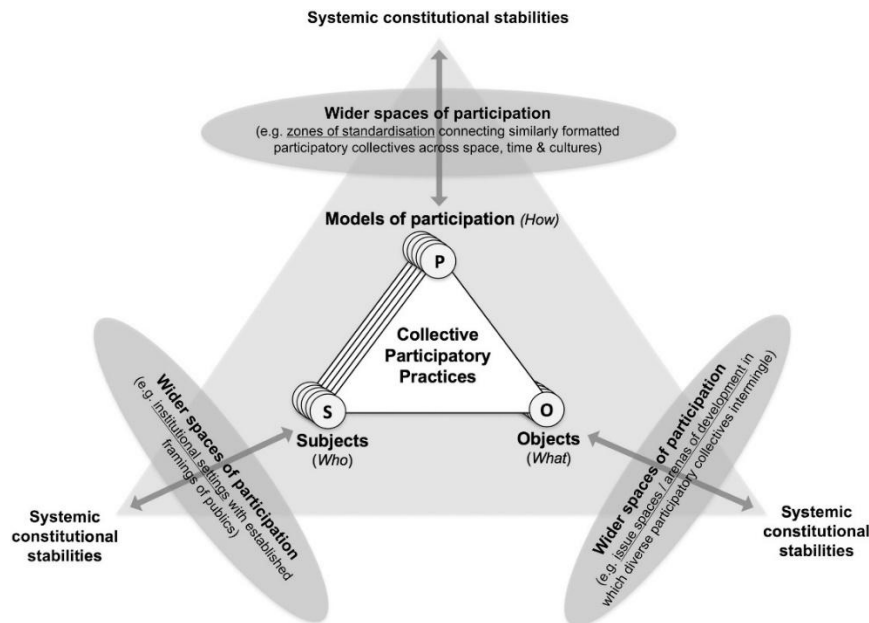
Systemic constitutional stabilities

Wider spaces of participation
(e.g. zones of standardisation connecting similarly formatted participatory collectives across space, time & cultures)

Models of participation (How)

P

Collective Participatory Practices

S

O

Subjects (Who)

Objects (What)

Wider spaces of participation
(e.g. institutional settings with established framings of publics)

Wider spaces of participation
(e.g. issue spaces / arenas of development in which diverse participatory collectives intermingle)

Systemic constitutional stabilities

Systemic constitutional stabilities